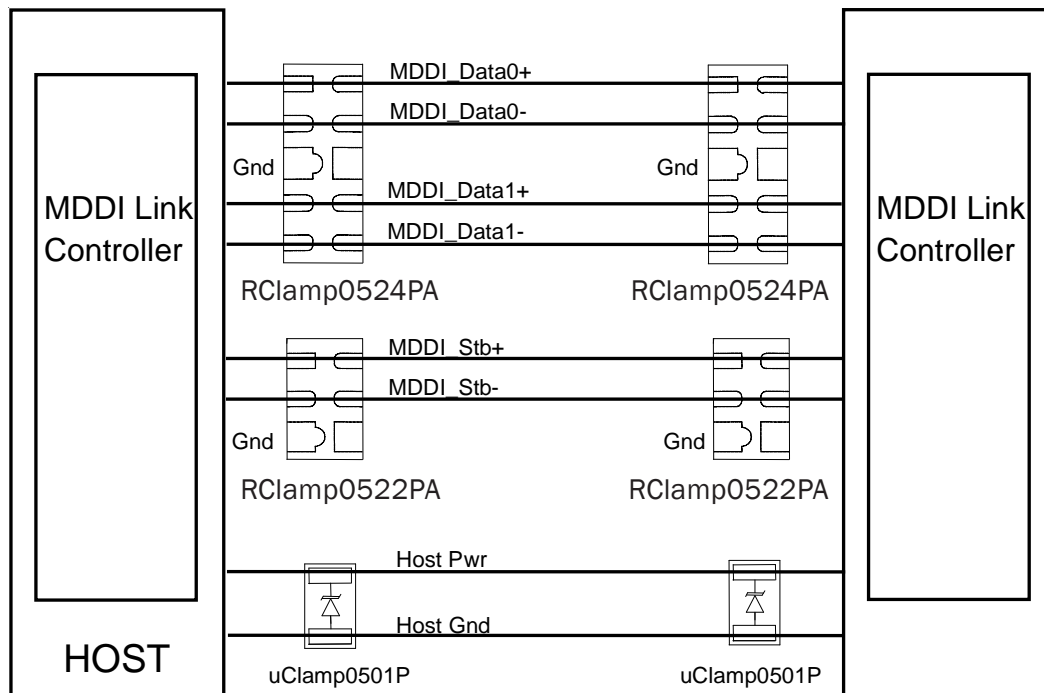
MDDI Link Controller

MDDI_Data0+

MDDI_Data0-

Gnd

MDDI_Data1+

MDDI_Data1-

Gnd

MDDI Link Controller

RClamp0524PA

RClamp0524PA

MDDI_Stb+

MDDI_Stb-

Gnd

Gnd

RClamp0522PA

RClamp0522PA

Host Pwr

Host Gnd

HOST

uClamp0501P

uClamp0501P